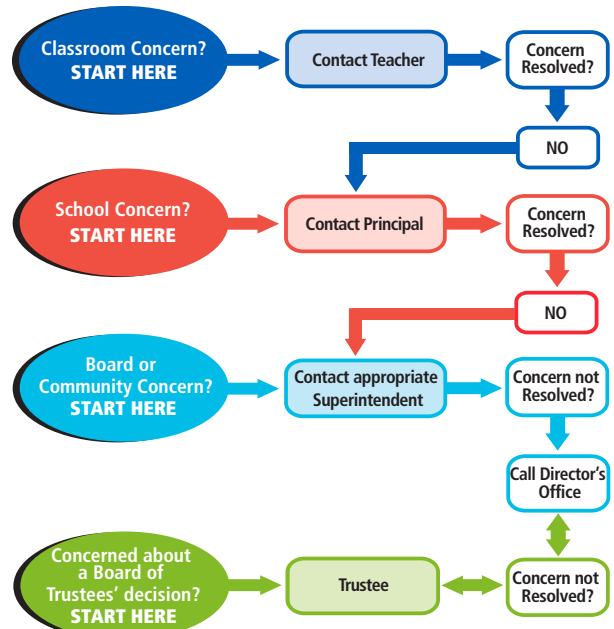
Classroom Concern?
START HERE

Contact Teacher

Concern Resolved?

NO

School Concern?
START HERE

Contact Principal

Concern Resolved?

NO

Board or Community Concern?
START HERE

Contact appropriate Superintendent

Concern not Resolved?

Call Director's Office

Concerned about a Board of Trustees' decision?
START HERE

Trustee

Concern not Resolved?